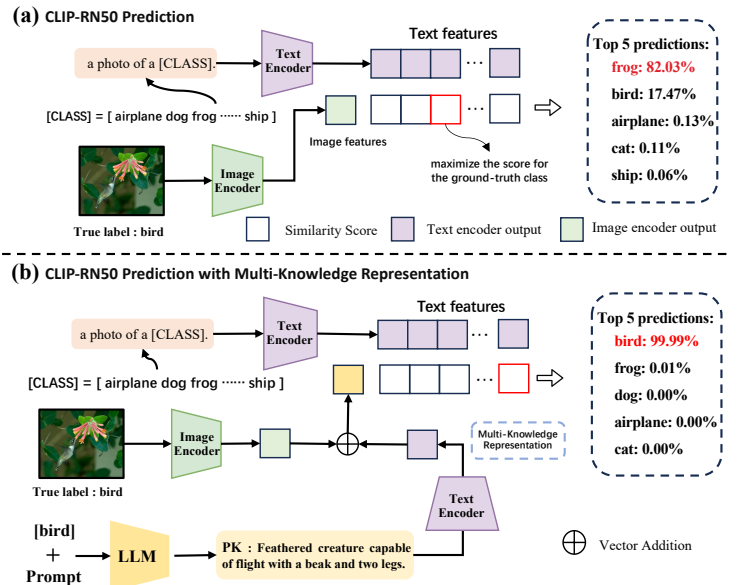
(a) CLIP-RN50 Prediction

a photo of a [CLASS].

Text Encoder

Text features

[CLASS] = [ airplane dog frog ······ ship ]

Image features

maximize the score for the ground-truth class

Image Encoder

True label : bird

Top 5 predictions:
frog: 82.03%
bird: 17.47%
airplane: 0.13%
cat: 0.11%
ship: 0.06%

Similarity Score Text encoder output Image encoder output

(b) CLIP-RN50 Prediction with Multi-Knowledge Representation

a photo of a [CLASS].

Text Encoder

Text features

[CLASS] = [ airplane dog frog ······ ship ]

Image Encoder

Multi-Knowledge Representation

True label : bird

Text Encoder

Top 5 predictions:
bird: 99.99%
frog: 0.01%
dog: 0.00%
airplane: 0.00%
cat: 0.00%

[bird]
+
Prompt

LLM

PK : Feathered creature capable of flight with a beak and two legs.

Vector Addition